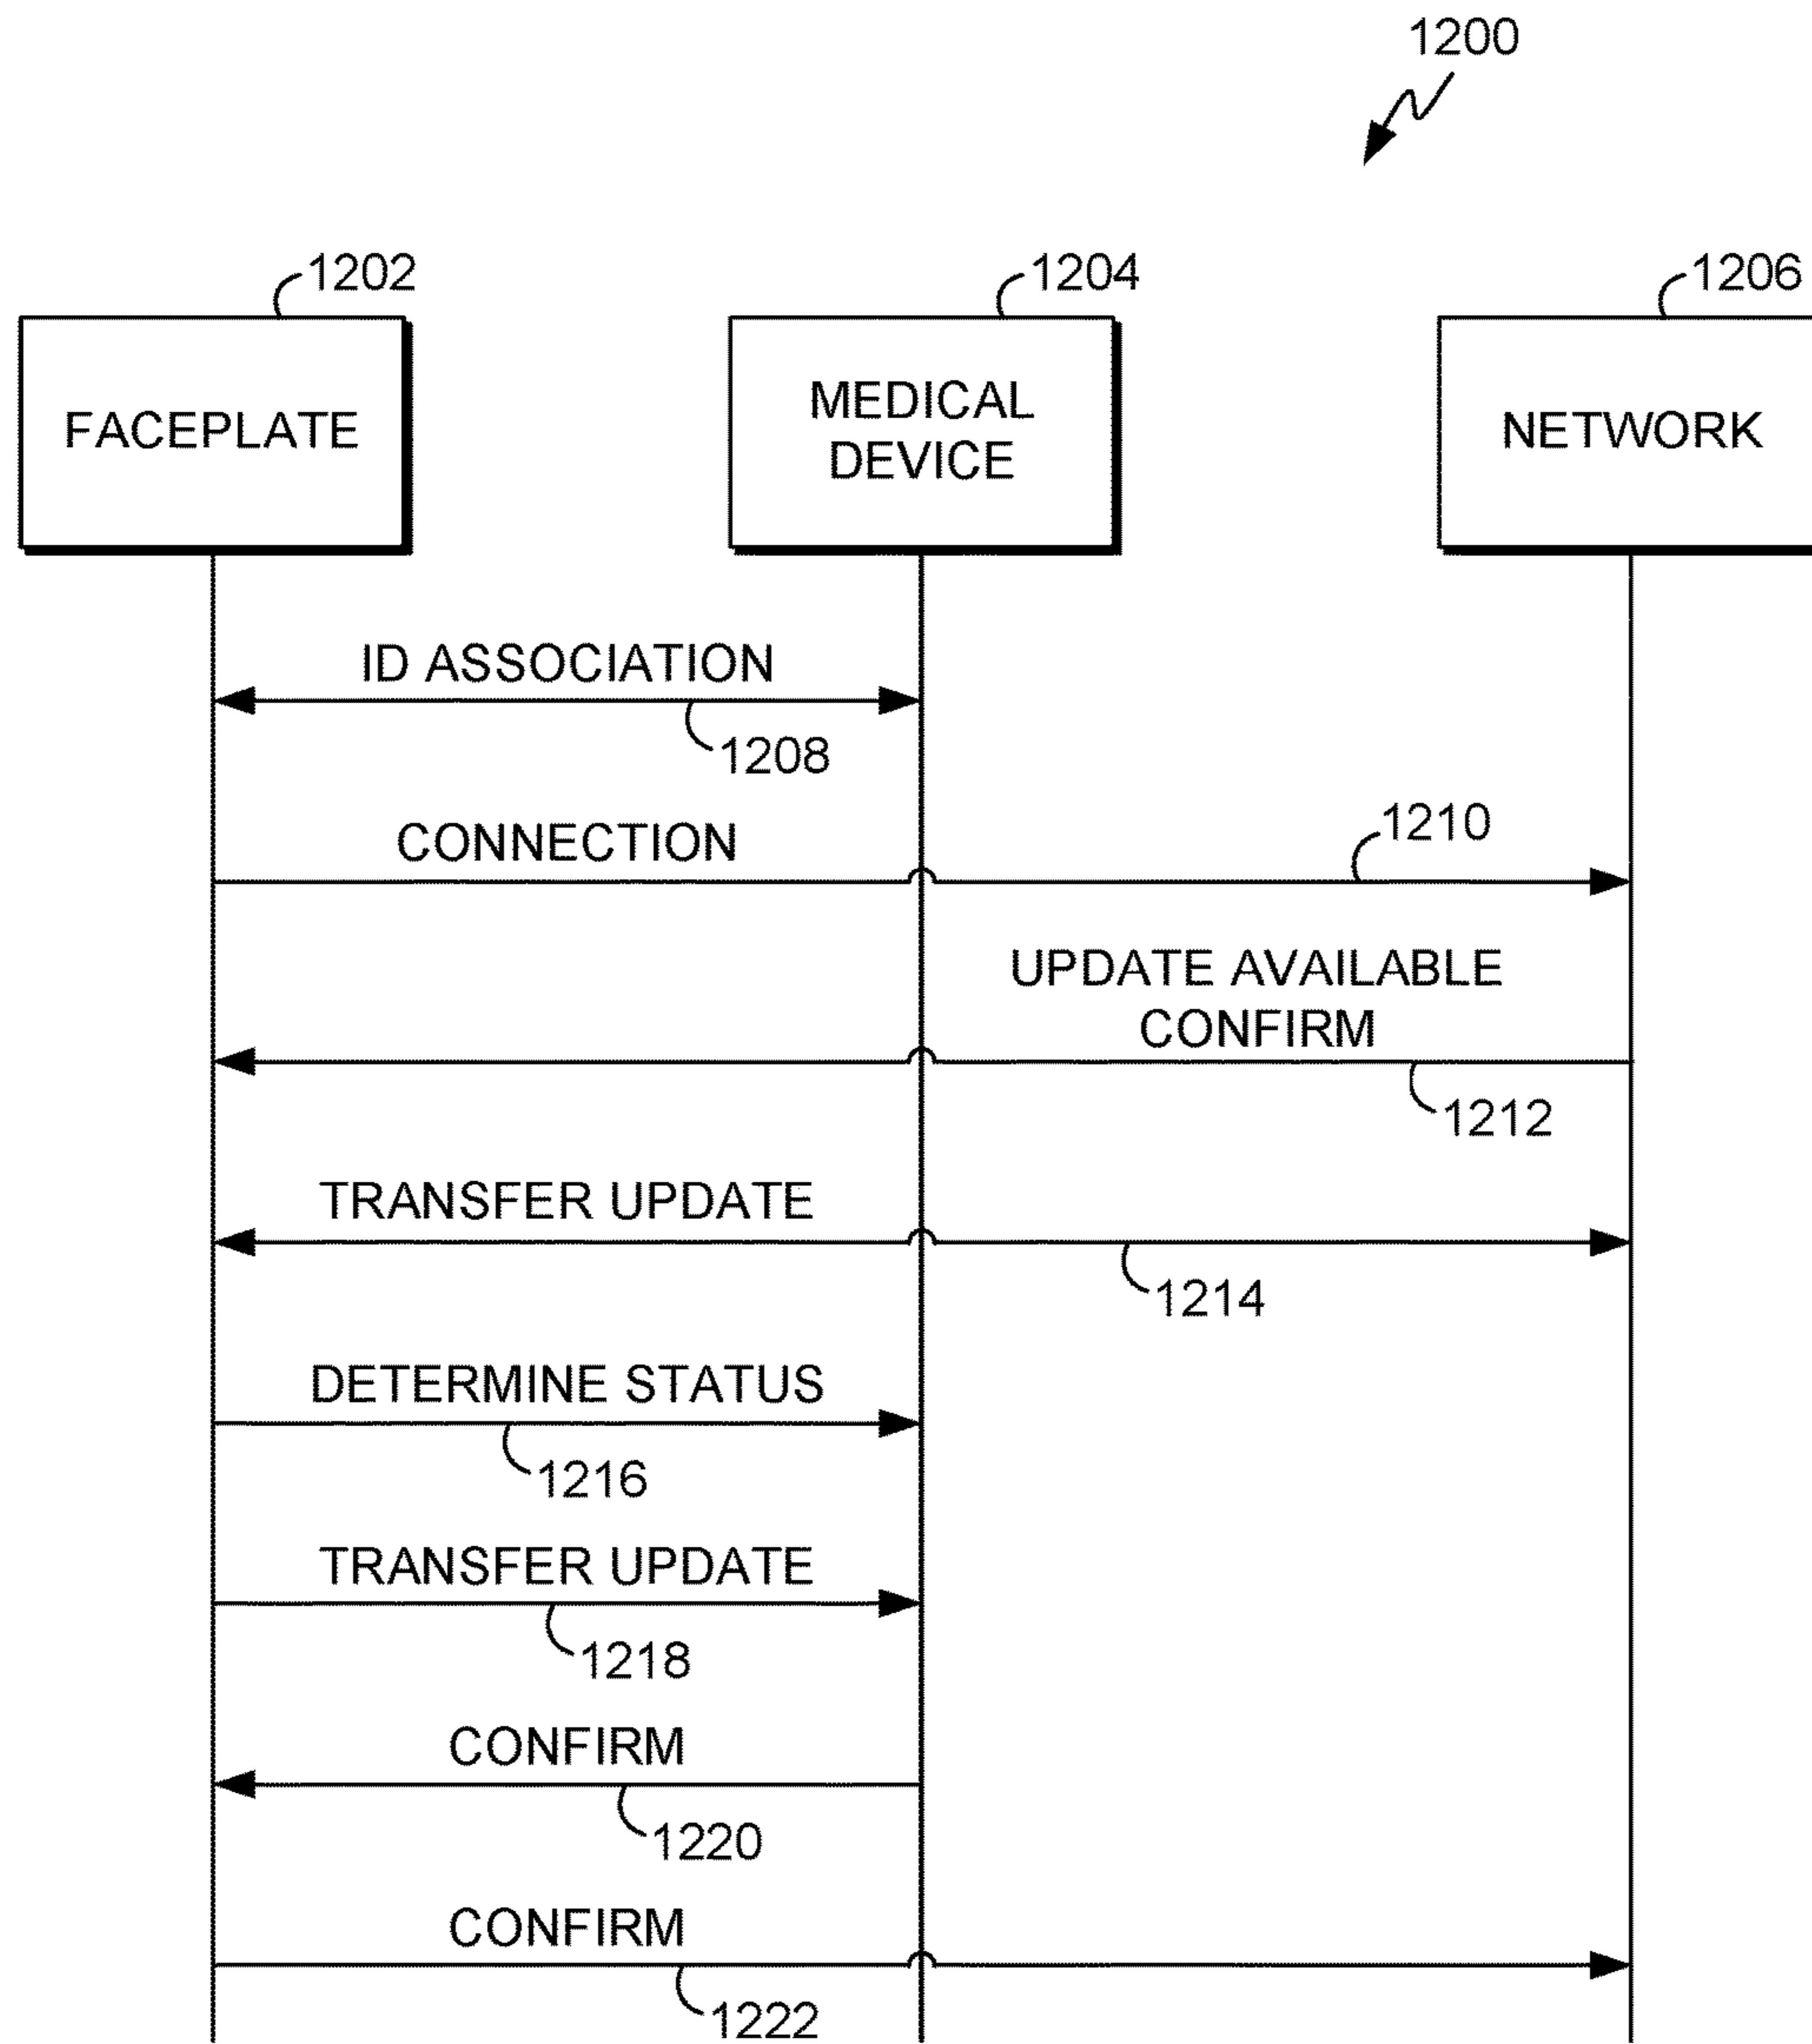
1200

1202
FACEPLATE

1204
MEDICAL DEVICE

1206
NETWORK

ID ASSOCIATION
1208

CONNECTION
1210

UPDATE AVAILABLE CONFIRM
1212

TRANSFER UPDATE
1214

DETERMINE STATUS
1216

TRANSFER UPDATE
1218

CONFIRM
1220

CONFIRM
1222